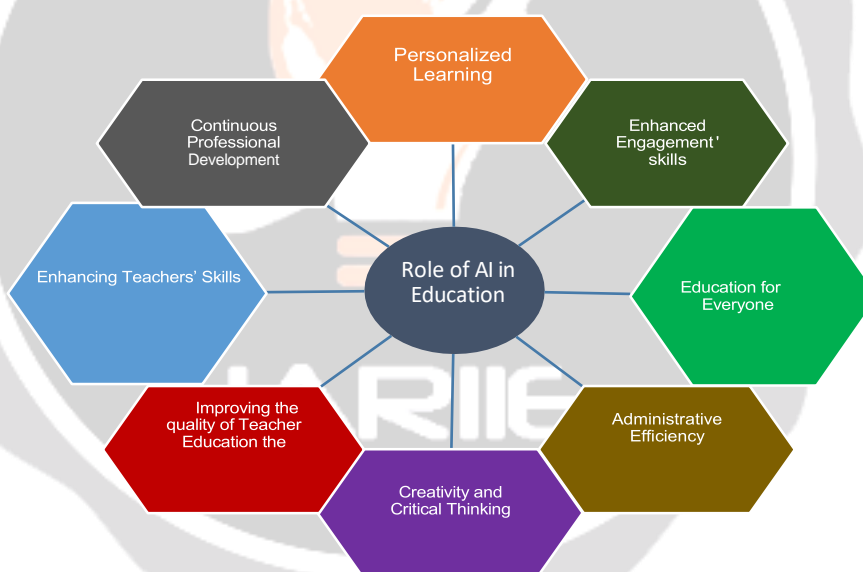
Personalized Learning

Continuous Professional Development

Enhanced Engagement' skills

Enhancing Teachers' Skills

Role of AI in Education

Education for Everyone

IJARIIE

Improving the quality of Teacher Education the

Administrative Efficiency

Creativity and Critical Thinking